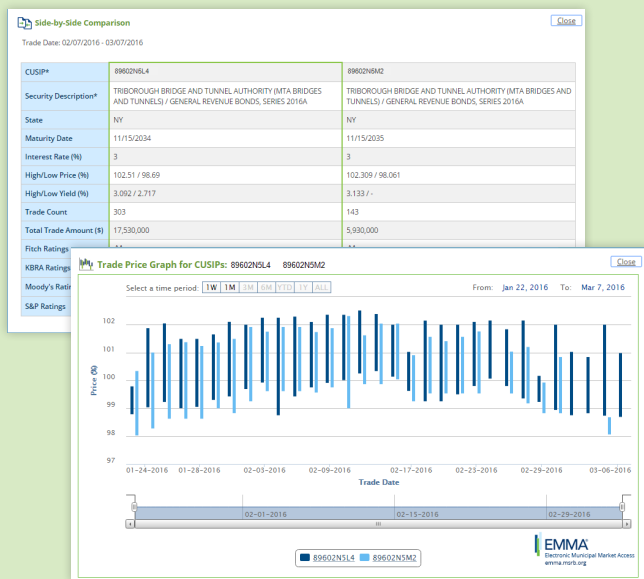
Side-by-Side Comparison

Close

Trade Date: 02/07/2016 - 03/07/2016

| CUSIP* | 89602N5L4 | 89602N5M2 |
|---|---|---|
| Security Description* | TRIBOROUGH BRIDGE AND TUNNEL AUTHORITY (MTA BRIDGES AND TUNNELS) / GENERAL REVENUE BONDS, SERIES 2016A | TRIBOROUGH BRIDGE AND TUNNEL AUTHORITY (MTA BRIDGES AND TUNNELS) / GENERAL REVENUE BONDS, SERIES 2016A |
| State | NY | NY |
| Maturity Date | 11/15/2034 | 11/15/2035 |
| Interest Rate (%) | 3 | 3 |
| High/Low Price (%) | 102.51 / 98.69 | 102.309 / 98.061 |
| High/Low Yield (%) | 3.092 / 2.717 | 3.133 / - |
| Trade Count | 303 | 143 |
| Total Trade Amount ($) | 17,530,000 | 5,930,000 |
| Fitch Ratings | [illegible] | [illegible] |
| KBRA Ratings | | |
| Moody's Ratin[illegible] | | |
| S&P Ratings | | |

Trade Price Graph for CUSIPs: 89602N5L4 89602N5M2

Close

Select a time period: 1W 1M 3M 6M YTD 1Y ALL

From: Jan 22, 2016 To: Mar 7, 2016

Price (%)

102
101
100
99
98
97

01-24-2016 01-28-2016 02-03-2016 02-09-2016 02-17-2016 02-23-2016 02-29-2016 03-06-2016

Trade Date

02-01-2016 02-15-2016 02-29-2016

89602N5L4 89602N5M2

EMMA
Electronic Municipal Market Access
emma.msrb.org